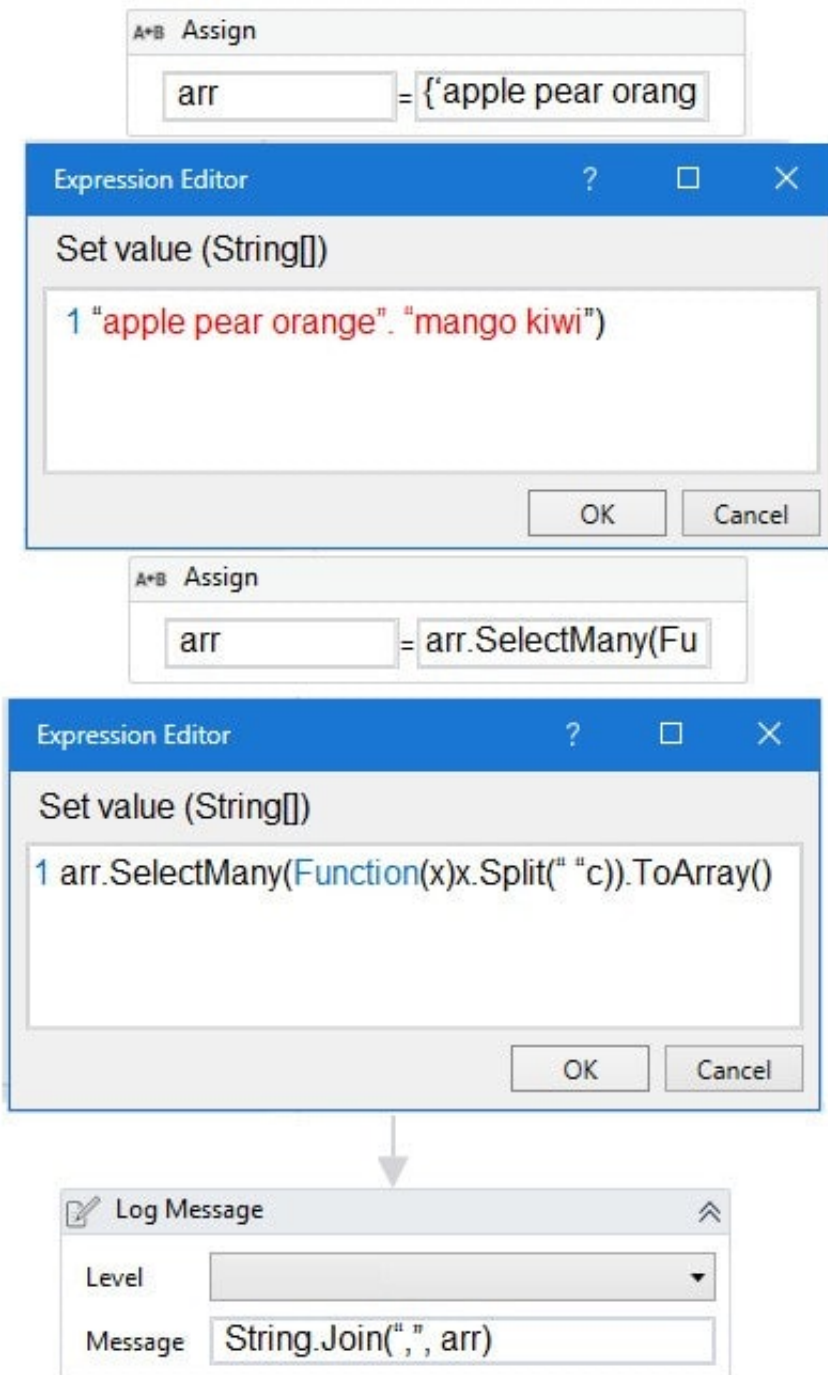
A+B Assign

arr = {'apple pear orang

Expression Editor ? ☐ ✕

Set value (String[])

1 "apple pear orange". "mango kiwi")

OK Cancel

A+B Assign

arr = arr.SelectMany(Fu

Expression Editor ? ☐ ✕

Set value (String[])

1 arr.SelectMany(Function(x)x.Split(" "c)).ToArray()

OK Cancel

Log Message

Level

Message String.Join(",", arr)